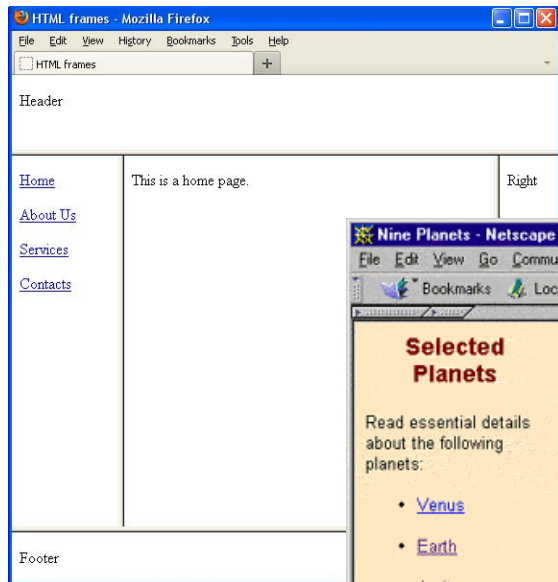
HTML frames - Mozilla Firefox

File Edit View History Bookmarks Tools Help

HTML frames +

Header

Home

About Us

Services

Contacts

This is a home page.

Right

Nine Planets - Netscape

File Edit View Go Commu

Bookmarks Loc

Selected Planets

Read essential details about the following planets:

• Venus

• Earth

Footer